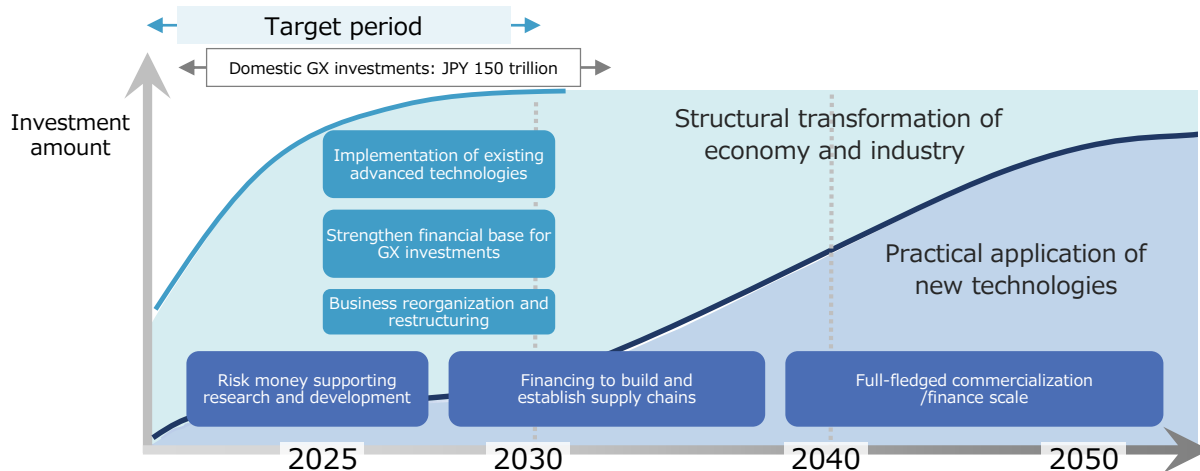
Target period

Domestic GX investments: JPY 150 trillion

Investment amount

Structural transformation of economy and industry

Implementation of existing advanced technologies

Strengthen financial base for GX investments

Business reorganization and restructuring

Practical application of new technologies

Risk money supporting research and development

Financing to build and establish supply chains

Full-fledged commercialization /finance scale

2025

2030

2040

2050